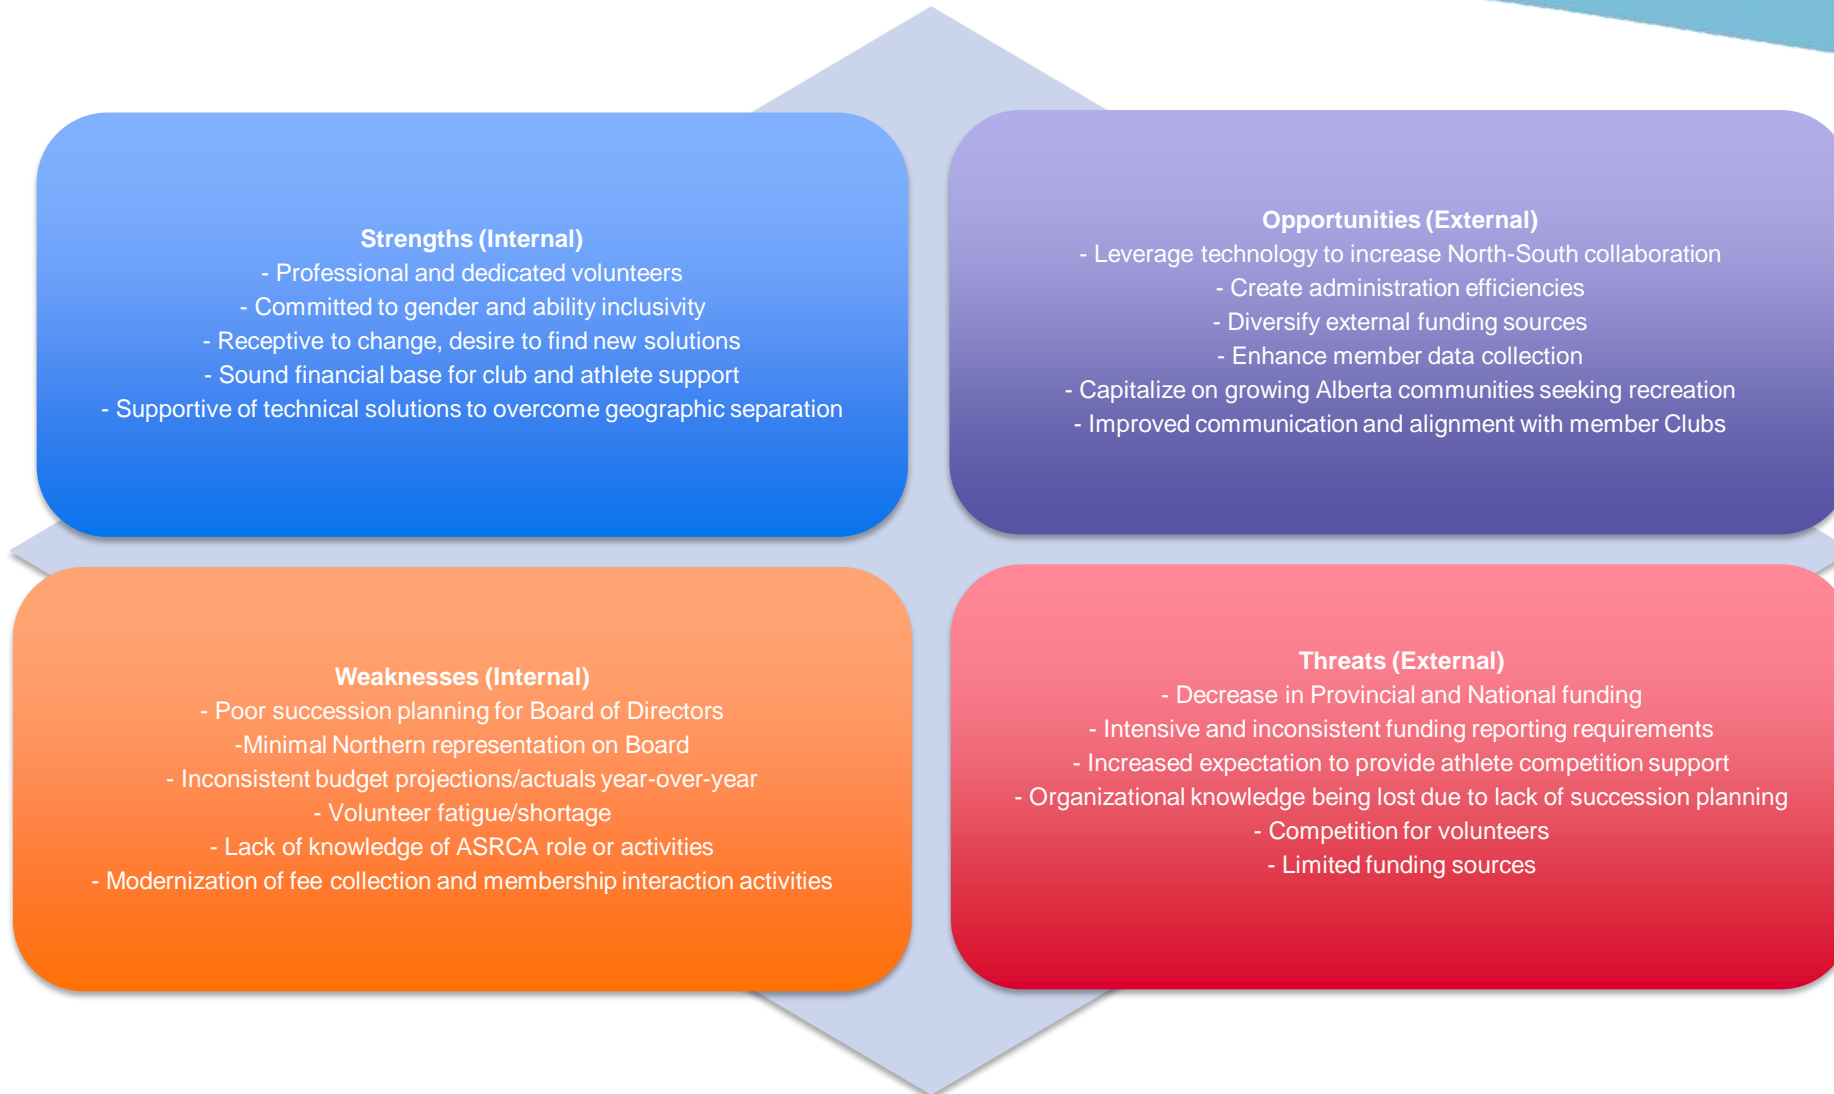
Strengths (Internal)
- Professional and dedicated volunteers
- Committed to gender and ability inclusivity
- Receptive to change, desire to find new solutions
- Sound financial base for club and athlete support
- Supportive of technical solutions to overcome geographic separation

Opportunities (External)
- Leverage technology to increase North-South collaboration
- Create administration efficiencies
- Diversify external funding sources
- Enhance member data collection
- Capitalize on growing Alberta communities seeking recreation
- Improved communication and alignment with member Clubs

Weaknesses (Internal)
- Poor succession planning for Board of Directors
-Minimal Northern representation on Board
- Inconsistent budget projections/actuals year-over-year
- Volunteer fatigue/shortage
- Lack of knowledge of ASRCA role or activities
- Modernization of fee collection and membership interaction activities

Threats (External)
- Decrease in Provincial and National funding
- Intensive and inconsistent funding reporting requirements
- Increased expectation to provide athlete competition support
- Organizational knowledge being lost due to lack of succession planning
- Competition for volunteers
- Limited funding sources